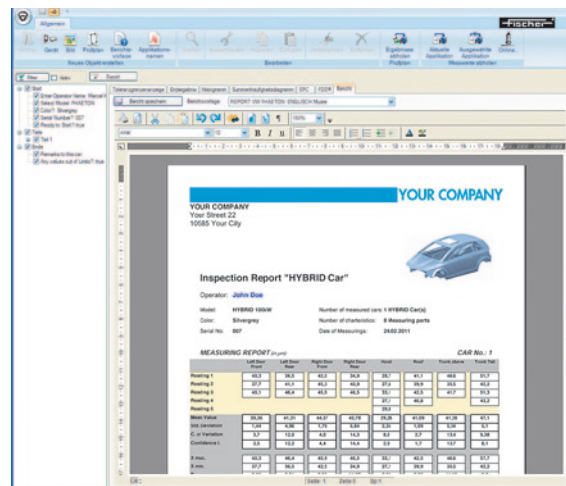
Allgemein

FISCHER

Gerät Bild Prüfplan Bericht vorlage Applikation namen

Neues Objekt erstellen

Bearbeiten

Ergebnisse abholen Aktuelle Applikation Ausgewählte Applikation Online

Prüfplan Messwerte abholen

Filter Kein Reset

Start
Enter Operator Name: Manual I
Select Model: PHAETON
Color?: Silvergrey
Serial Number?: 007
Ready to Start? true
Tests
Test 1
Ende
Remarks to this car:
Any values out of Limits? true

Bericht speichern Berichtsvorlage REPORT VW PHAETON ENGLISCH Muster

YOUR COMPANY

YOUR COMPANY
Your Street 22
10585 Your City

Inspection Report "HYBRID Car"

Operator: John Doe

Model: HYBRID 100kW
Color: Silvergrey
Serial No: 007

Number of measured cars: 1 HYBRID Car(s)
Number of charteristics: 8 Measuring parts
Date of Measurings: 24.02.2011

MEASURING REPORT (in µm)

CAR No.: 1

| | Left Door Front | Left Door Rear | Right Door Front | Right Door Rear | Hood | Roof | Trunk above | Trunk Tail |
|---|---|---|---|---|---|---|---|---|
| Reading 1 | 40,3 | 36,5 | 42,3 | 34,8 | 28,7 | 41,1 | 48,6 | 51,7 |
| Reading 2 | 37,7 | 41,1 | 45,3 | 40,9 | 27,4 | 39,9 | 39,5 | 43,2 |
| Reading 3 | 40,1 | 46,4 | 45,5 | 46,5 | 33,1 | 42,5 | 41,7 | 51,3 |
| Reading 4 | | | | | 27,7 | 40,6 | | 43,2 |
| Reading 5 | | | | | 29,2 | | | |
| Mean Value | 39,36 | 41,33 | 44,37 | 40,78 | 29,20 | 41,09 | 41,26 | 47,1 |
| Std. Deviation | 1,44 | 4,96 | 1,75 | 5,84 | 2,35 | 1,08 | 5,36 | 5,1 |
| C. of Variation | 3,7 | 12,0 | 4,0 | 14,3 | 8,0 | 2,7 | 13,4 | 9,38 |
| Confidence L. | 3,5 | 12,3 | 4,4 | 14,4 | 2,9 | 1,7 | 13,7 | 8,1 |
| X max. | 40,3 | 46,4 | 45,5 | 46,5 | 33,1 | 42,5 | 48,6 | 51,7 |
| X min. | 37,7 | 36,5 | 42,3 | 34,8 | 27,1 | 39,9 | 35,5 | 43,2 |

Seite: 1 Zeile 0 Sp:1